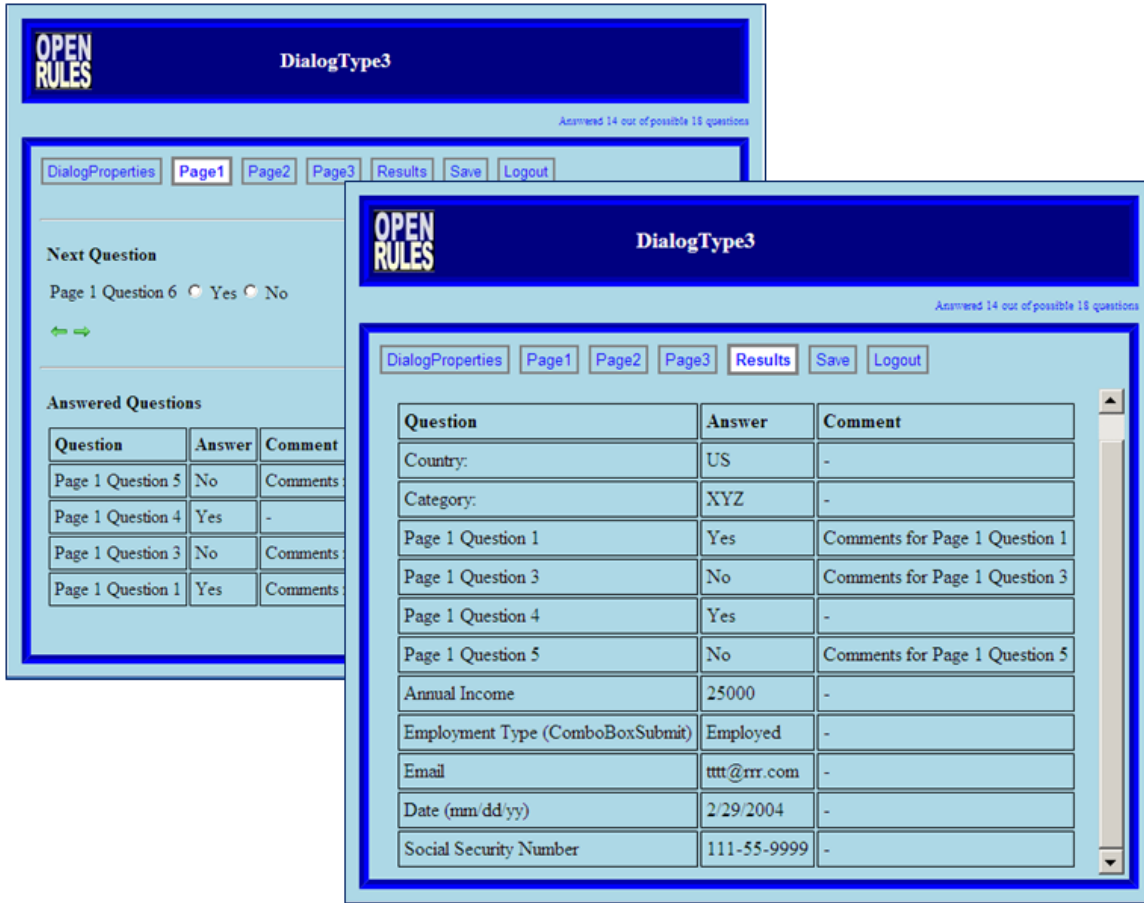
OPEN RULES

DialogType3

Answered 14 out of possible 18 questions

DialogProperties Page1 Page2 Page3 Results Save Logout

Next Question

Page 1 Question 6 Yes No

Answered Questions

| Question | Answer | Comment |
|---|---|---|
| Page 1 Question 5 | No | Comments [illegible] |
| Page 1 Question 4 | Yes | - |
| Page 1 Question 3 | No | Comments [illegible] |
| Page 1 Question 1 | Yes | Comments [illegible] |

OPEN RULES

DialogType3

Answered 14 out of possible 18 questions

DialogProperties Page1 Page2 Page3 Results Save Logout

| Question | Answer | Comment |
|---|---|---|
| Country: | US | - |
| Category: | XYZ | - |
| Page 1 Question 1 | Yes | Comments for Page 1 Question 1 |
| Page 1 Question 3 | No | Comments for Page 1 Question 3 |
| Page 1 Question 4 | Yes | - |
| Page 1 Question 5 | No | Comments for Page 1 Question 5 |
| Annual Income | 25000 | - |
| Employment Type (ComboBoxSubmit) | Employed | - |
| Email | tttt@rrr.com | - |
| Date (mm/dd/yy) | 2/29/2004 | - |
| Social Security Number | 111-55-9999 | - |